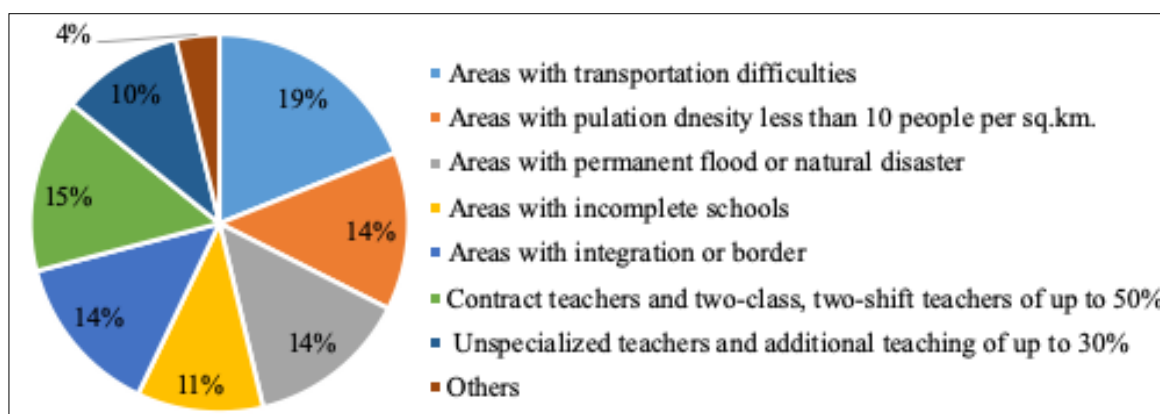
4%

10%

19%

15%

14%

14%

14%

11%

Areas with transportation difficulties

Areas with pulation dnesity less than 10 people per sq.km.

Areas with permanent flood or natural disaster

Areas with incomplete schools

Areas with integration or border

Contract teachers and two-class, two-shift teachers of up to 50%

Unspecialized teachers and additional teaching of up to 30%

Others